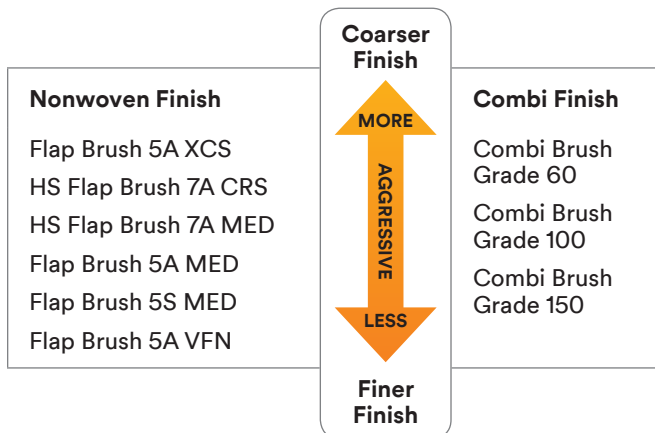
Coarser Finish

Nonwoven Finish

Flap Brush 5A XCS

HS Flap Brush 7A CRS

HS Flap Brush 7A MED

Flap Brush 5A MED

Flap Brush 5S MED

Flap Brush 5A VFN

MORE

AGGRESSIVE

LESS

Combi Finish

Combi Brush Grade 60

Combi Brush Grade 100

Combi Brush Grade 150

Finer Finish